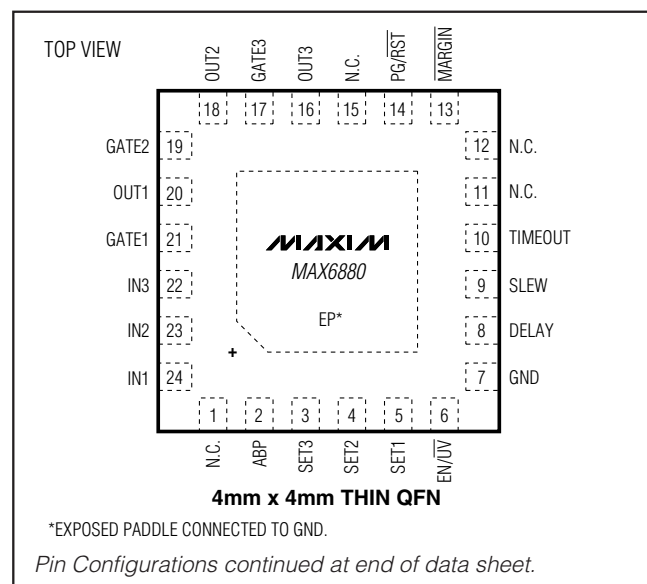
TOP VIEW

OUT2 GATE3 OUT3 N.C. PG/$\overline{RST}$ $\overline{MARGIN}$

18 17 16 15 14 13

GATE2 19
OUT1 20
GATE1 21
IN3 22
IN2 23
IN1 24

12 N.C.
11 N.C.
10 TIMEOUT
9 SLEW
8 DELAY
7 GND

MAXIM
MAX6880

EP*

+

1 2 3 4 5 6

N.C. ABP SET3 SET2 SET1 EN/$\overline{UV}$

4mm x 4mm THIN QFN

*EXPOSED PADDLE CONNECTED TO GND.

Pin Configurations continued at end of data sheet.